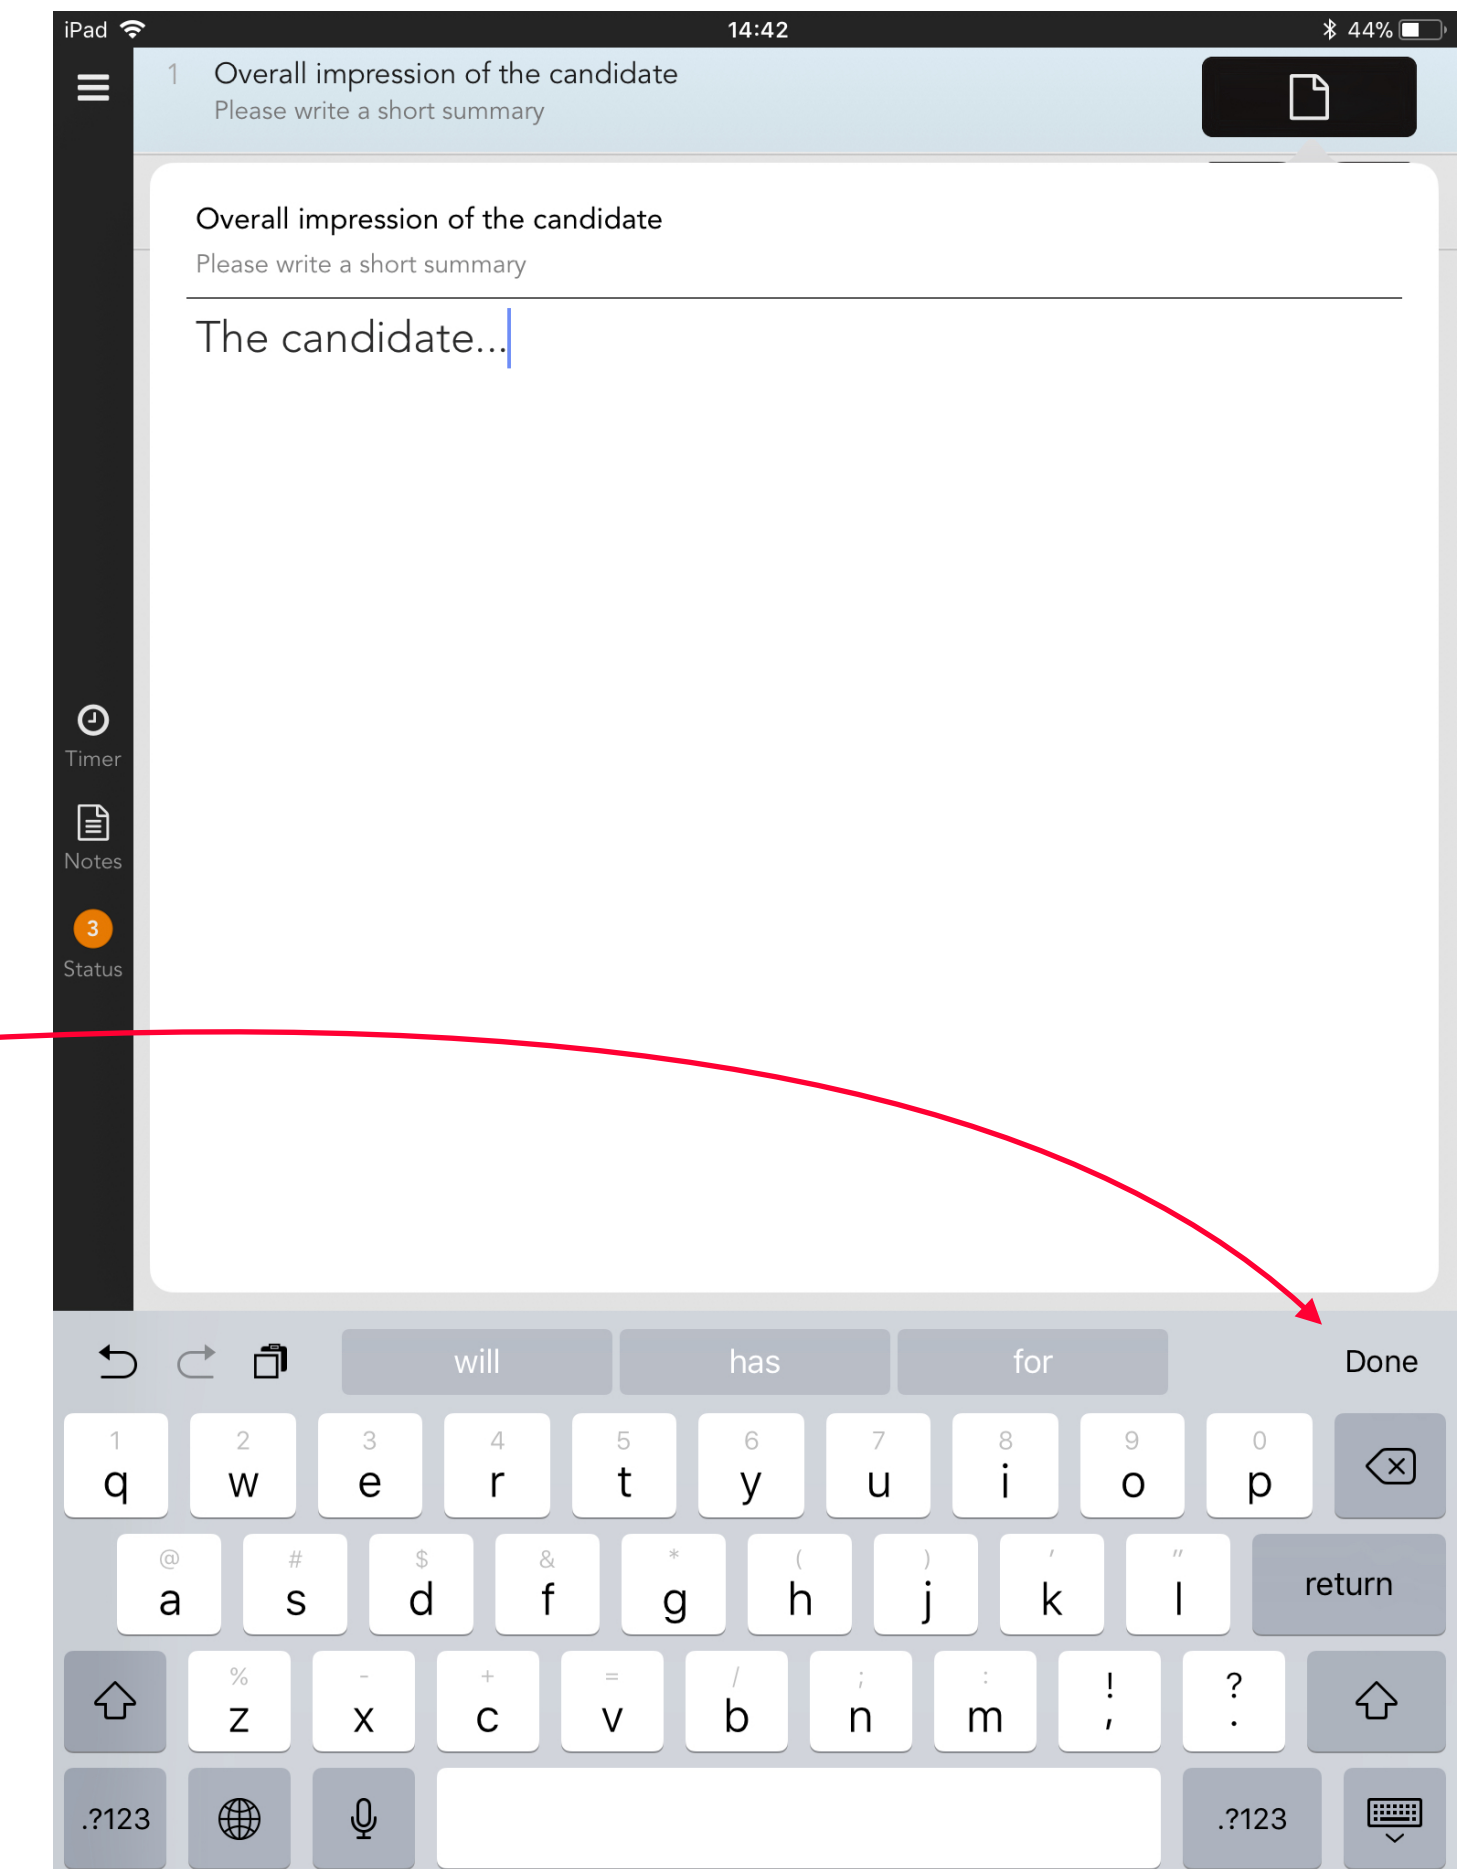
iPad 14:42 44%

1 Overall impression of the candidate
Please write a short summary

Overall impression of the candidate
Please write a short summary

The candidate...

Timer
Notes
3
Status

will has for Done

1 q 2 w 3 e 4 r 5 t 6 y 7 u 8 i 9 o 0 p
@ a # s $ d & f * g ( h ) j ' k " l return
% z - x + c = v / b ; n : m ! , ? .
.?123 .?123